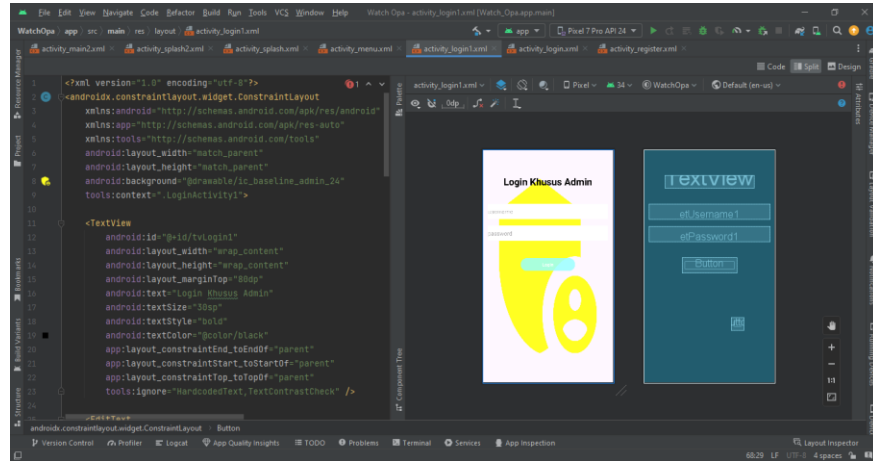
File Edit View Navigate Code Refactor Build Run Tools VCS Window Help Watch Opa - activity_login1.xml [Watch_Opa.app.main]

WatchOpa > app > src > main > res > layout > activity_login1.xml

app ▾ Pixel 7 Pro API 24 ▾

activity_main2.xml activity_splash2.xml activity_splash.xml activity_menu.xml activity_login1.xml activity_login.xml activity_register.xml

Code Split Design

activity_login1.xml ▾ Pixel ▾ 34 ▾ WatchOpa ▾ Default (en-us) ▾

0dp

1 <?xml version="1.0" encoding="utf-8"?>
2 <androidx.constraintlayout.widget.ConstraintLayout
3 xmlns:android="http://schemas.android.com/apk/res/android"
4 xmlns:app="http://schemas.android.com/apk/res-auto"
5 xmlns:tools="http://schemas.android.com/tools"
6 android:layout_width="match_parent"
7 android:layout_height="match_parent"
8 android:background="@drawable/ic_baseline_admin_24"
9 tools:context=".LoginActivity1">
10
11 <TextView
12 android:id="@+id/tvLogin1"
13 android:layout_width="wrap_content"
14 android:layout_height="wrap_content"
15 android:layout_marginTop="80dp"
16 android:text="Login Khusus Admin"
17 android:textSize="30sp"
18 android:textStyle="bold"
19 android:textColor="@color/black"
20 app:layout_constraintEnd_toEndOf="parent"
21 app:layout_constraintStart_toStartOf="parent"
22 app:layout_constraintTop_toTopOf="parent"
23 tools:ignore="HardcodedText,TextContrastCheck" />
24
25 <EditText

Login Khusus Admin
username
password

TextView
etUsername1
etPassword1
Button

1:1

androidx.constraintlayout.widget.ConstraintLayout > Button

Version Control Profiler Logcat App Quality Insights TODO Problems Terminal Services App Inspection Layout Inspector

68:29 LF UTF-8 4 spaces

Resource Manager Project Bookmarks Build Variants Structure Palette Component Tree Attributes Device Manager Notifications Running Devices